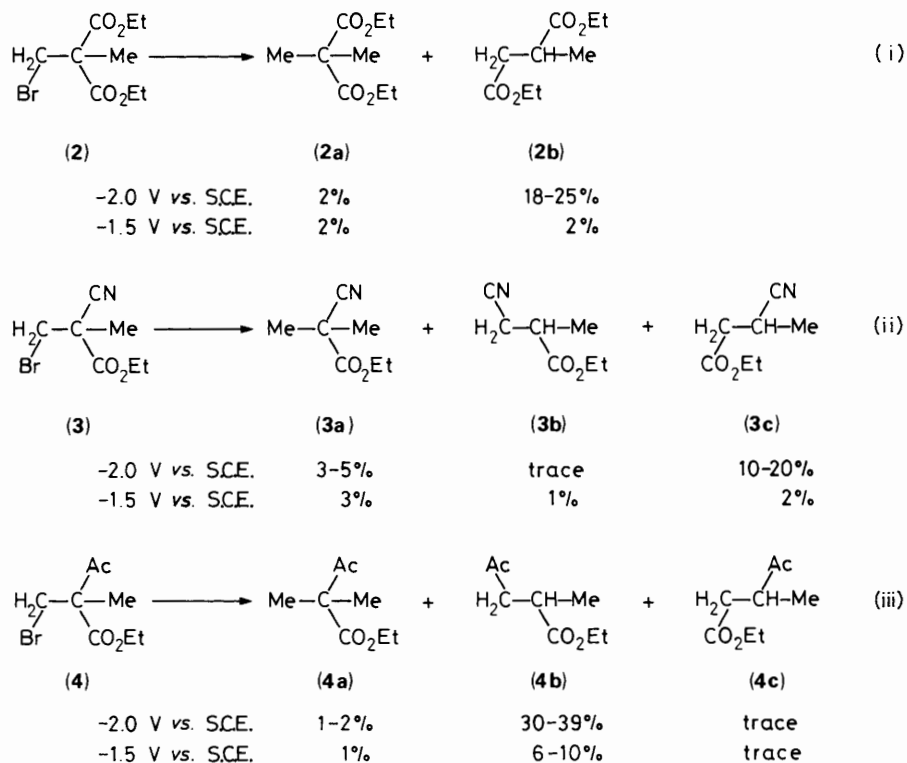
$CO_2Et$ $H_2C$—C—Me Br $CO_2Et$ ⟶ $CO_2Et$ Me—C—Me $CO_2Et$ + $CO_2Et$ $H_2C$—CH—Me $CO_2Et$ (i)

(2) (2a) (2b)

| | | |
|---|---|---|
| −2.0 V *vs.* S.C.E. | 2% | 18–25% |
| −1.5 V *vs.* S.C.E. | 2% | 2% |

CN $H_2C$—C—Me Br $CO_2Et$ ⟶ CN Me—C—Me $CO_2Et$ + CN $H_2C$—CH—Me $CO_2Et$ + CN $H_2C$—CH—Me $CO_2Et$ (ii)

(3) (3a) (3b) (3c)

| | | | |
|---|---|---|---|
| −2.0 V *vs.* S.C.E. | 3–5% | trace | 10–20% |
| −1.5 V *vs.* S.C.E. | 3% | 1% | 2% |

Ac $H_2C$—C—Me Br $CO_2Et$ ⟶ Ac Me—C—Me $CO_2Et$ + Ac $H_2C$—CH—Me $CO_2Et$ + Ac $H_2C$—CH—Me $CO_2Et$ (iii)

(4) (4a) (4b) (4c)

| | | | |
|---|---|---|---|
| −2.0 V *vs.* S.C.E. | 1–2% | 30–39% | trace |
| −1.5 V *vs.* S.C.E. | 1% | 6–10% | trace |